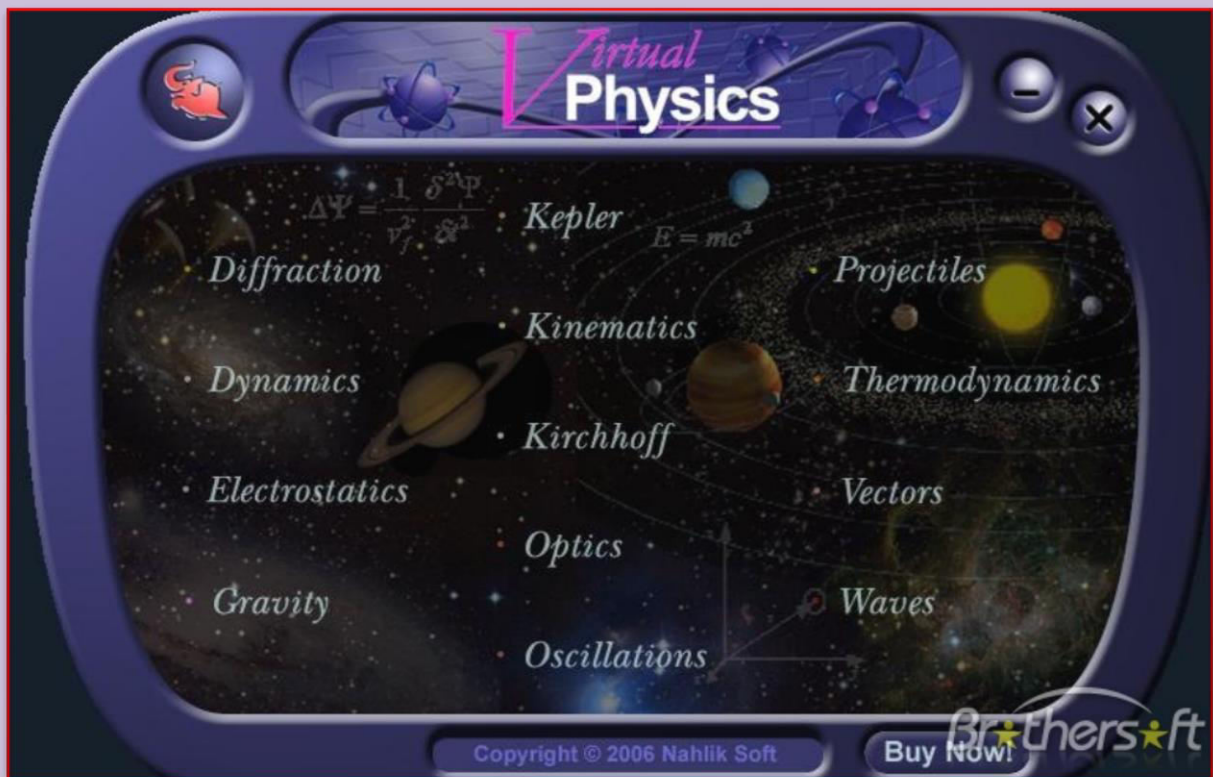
Virtual Physics

$\Delta\Psi = \frac{1}{v_f^2}\frac{\delta^2\Psi}{\delta t^2}$

$E = mc^2$

Diffraction

Kepler

Kinematics

Projectiles

Dynamics

Thermodynamics

Kirchhoff

Electrostatics

Vectors

Optics

Gravity

Waves

Oscillations

Copyright © 2006 Nahlik Soft

Buy Now!

Brothersoft